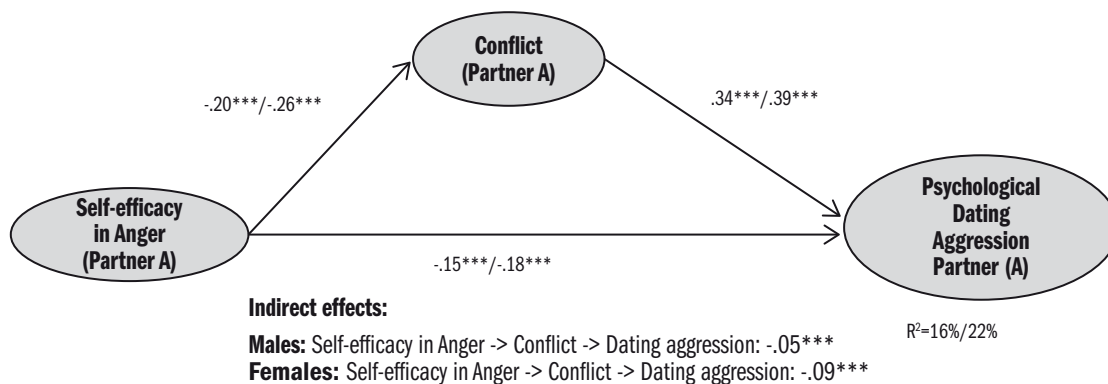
Conflict (Partner A)

-.20***/-.26***

.34***/.39***

Self-efficacy in Anger (Partner A)

Psychological Dating Aggression Partner (A)

-.15***/-.18***

Indirect effects:

Males: Self-efficacy in Anger -> Conflict -> Dating aggression: -.05***

Females: Self-efficacy in Anger -> Conflict -> Dating aggression: -.09***

$R^2$=16%/22%